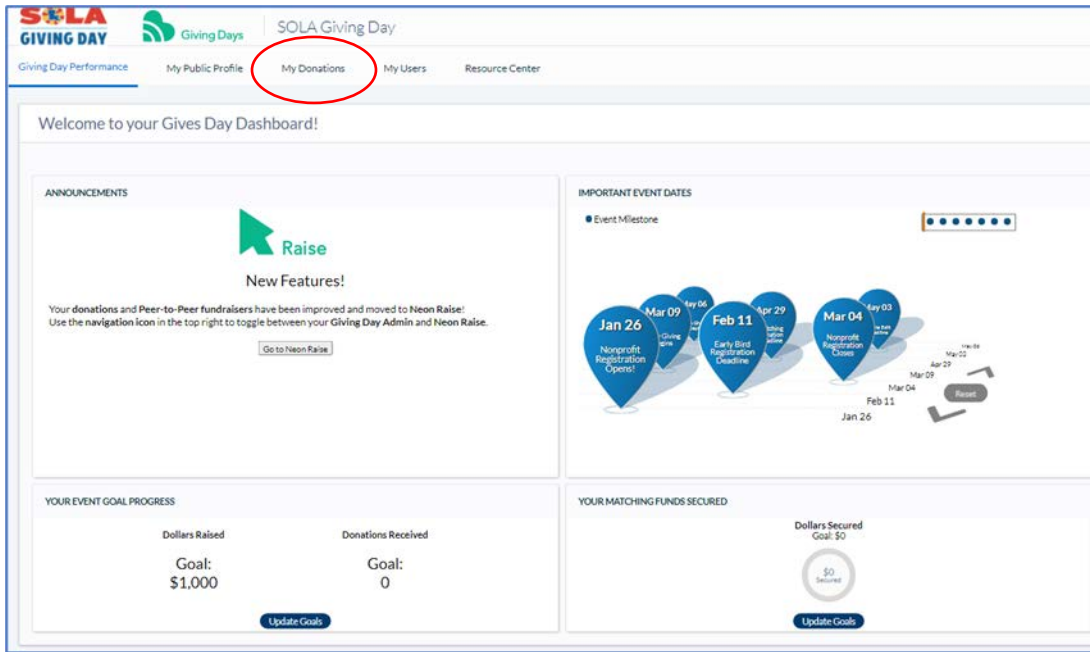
SOLA GIVING DAY

Giving Days

SOLA Giving Day

Giving Day Performance My Public Profile My Donations My Users Resource Center

Welcome to your Gives Day Dashboard!

ANNOUNCEMENTS

Raise

New Features!

Your donations and Peer-to-Peer fundraisers have been improved and moved to Neon Raise! Use the navigation icon in the top right to toggle between your Giving Day Admin and Neon Raise.

Go to Neon Raise

IMPORTANT EVENT DATES

Event Milestone

Jan 26 Nonprofit Registration Opens!

Mar 09 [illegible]

May 06

Feb 11 Early Bird Registration Deadline

Apr 29 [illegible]

Mar 04 Nonprofit Registration Closes

May 03 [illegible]

May 06
May 03
Apr 29
Mar 09
Mar 04
Feb 11
Jan 26

Reset

YOUR EVENT GOAL PROGRESS

Dollars Raised

Goal:
$1,000

Donations Received

Goal:
0

Update Goals

YOUR MATCHING FUNDS SECURED

Dollars Secured
Goal: $0

$0
Secured

Update Goals